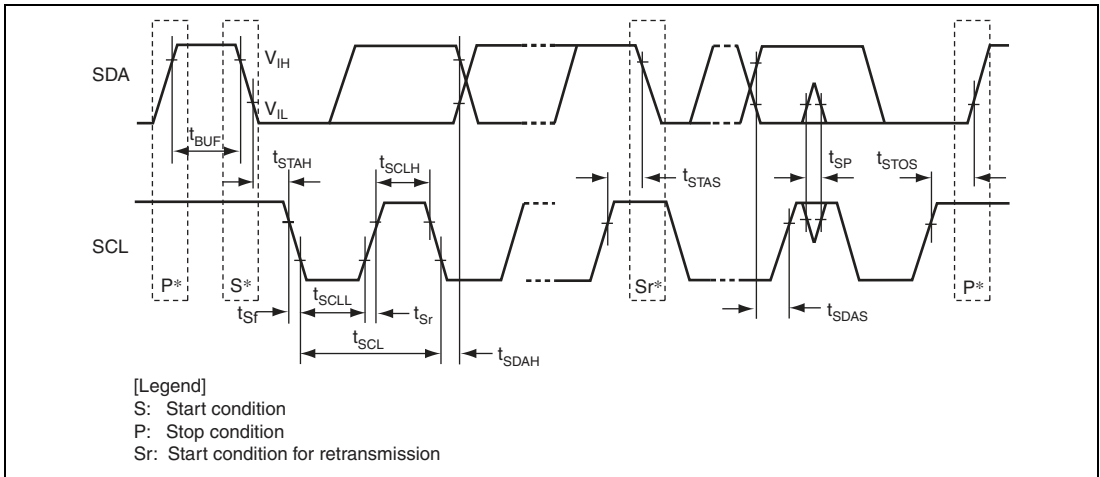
SDA

$V_{IH}$

$V_{IL}$

$t_{BUF}$

$t_{STAH}$

$t_{SCLH}$

$t_{STAS}$

$t_{SP}$

$t_{STOS}$

SCL

P*

S*

Sr*

P*

$t_{Sf}$

$t_{SCLL}$

$t_{Sr}$

$t_{SCL}$

$t_{SDAH}$

$t_{SDAS}$

[Legend]
S: Start condition
P: Stop condition
Sr: Start condition for retransmission